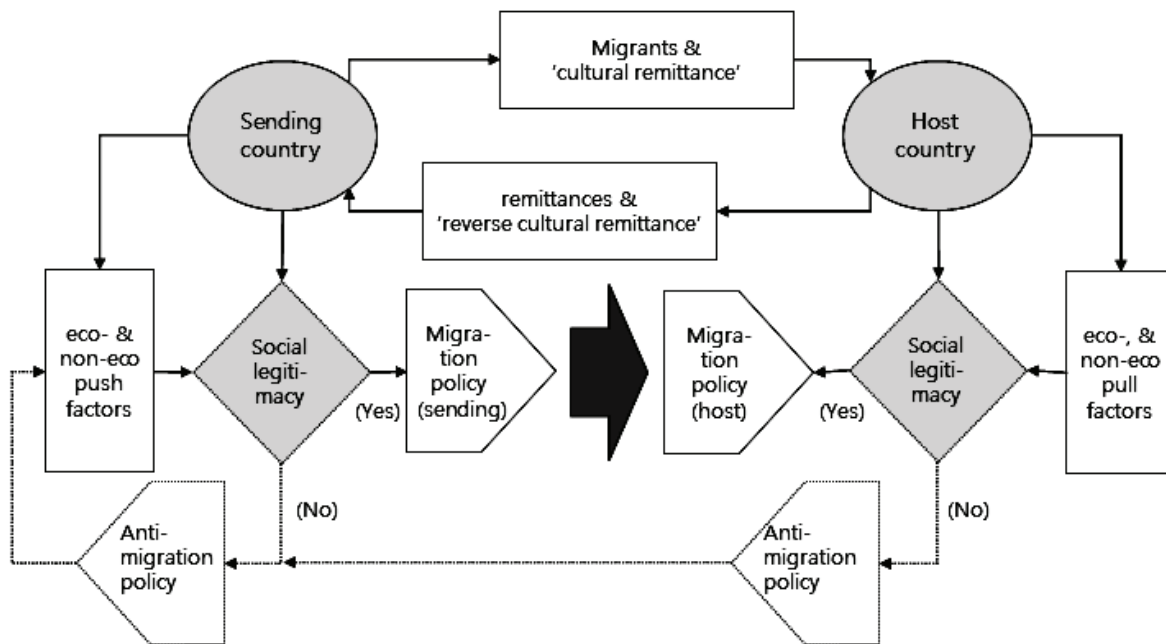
Migrants & 'cultural remittance'

Sending country

Host country

remittances & 'reverse cultural remittance'

eco- & non-eco push factors

Social legitimacy

(Yes)

Migration policy (sending)

Migration policy (host)

(Yes)

Social legitimacy

eco-, & non-eco pull factors

(No)

Anti-migration policy

Anti-migration policy

(No)